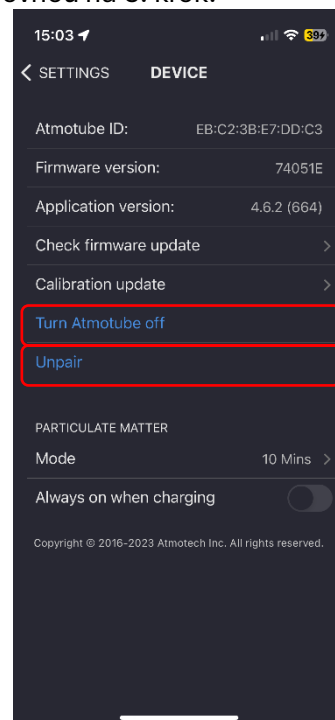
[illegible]

15:03

39

SETTINGS DEVICE

Atmotube ID: EB:C2:3B:E7:DD:C3

Firmware version: 74051E

Application version: 4.6.2 (664)

Check firmware update

Calibration update

Turn Atmotube off

Unpair

PARTICULATE MATTER

Mode 10 Mins

Always on when charging

Copyright © 2016-2023 Atmotech Inc. All rights reserved.